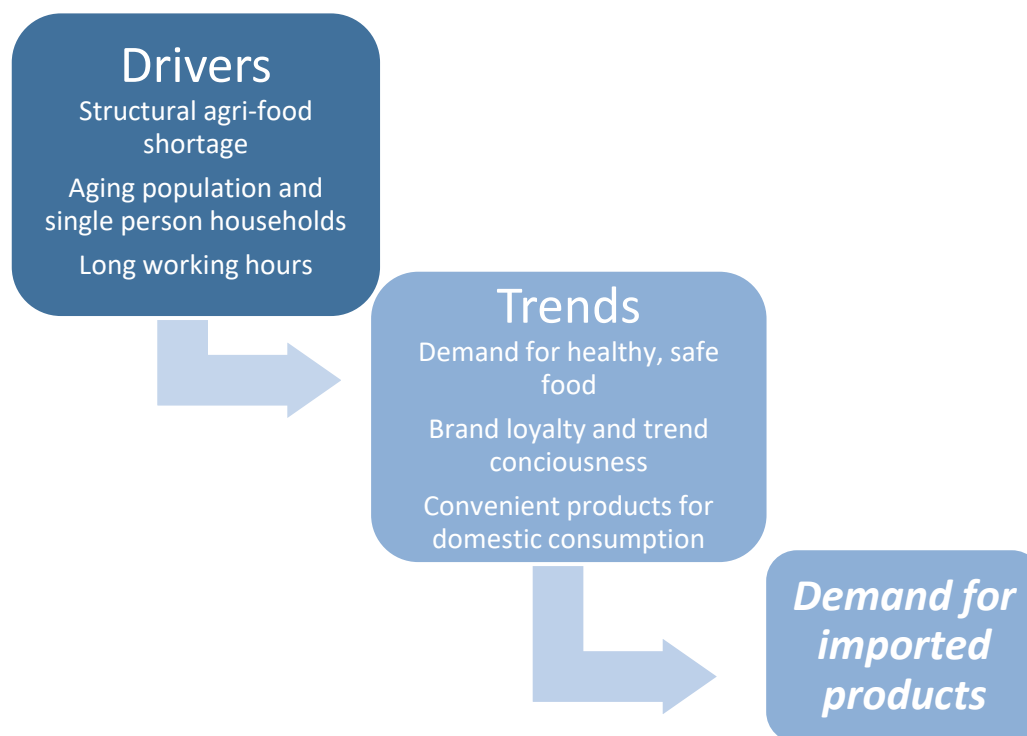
Drivers

Structural agri-food shortage

Aging population and single person households

Long working hours

Trends

Demand for healthy, safe food

Brand loyalty and trend conciousness

Convenient products for domestic consumption

*Demand for imported products*